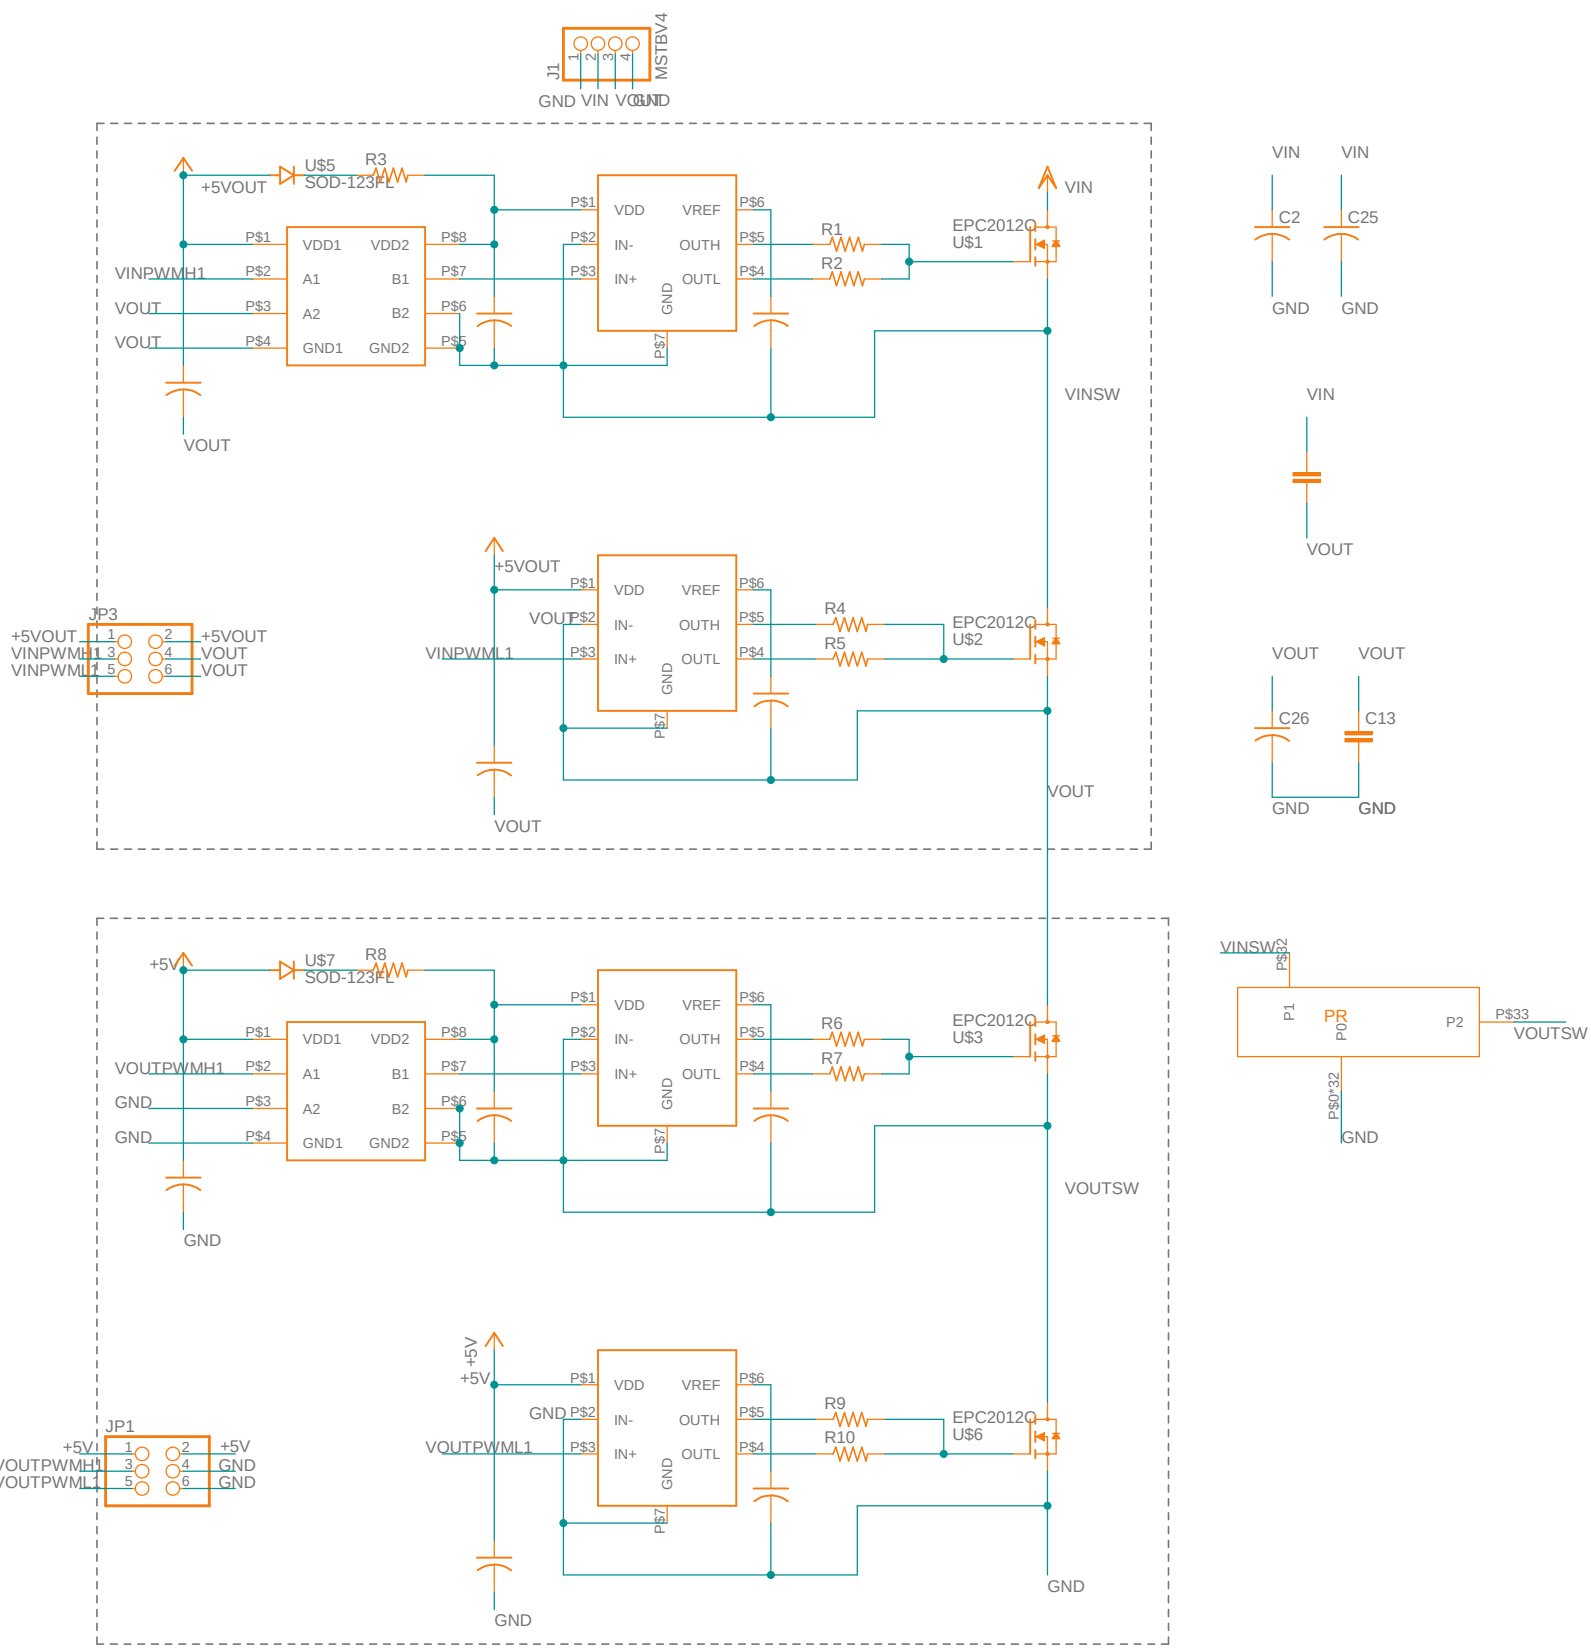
J1 1 2 3 4 MSTBV4
GND VIN VOUT GND

U$5 R3
+5VOUT SOD-123FL
P$1 VDD1 VDD2 P$8
VINPWMH1 P$2 A1 B1 P$7
VOUT P$3 A2 B2 P$6
VOUT P$4 GND1 GND2 P$5
VOUT

P$1 VDD VREF P$6
P$2 IN- OUTH P$5
P$3 IN+ OUTL P$4
GND P$7

R1 R2
EPC2012C U$1
VIN
VINSW

VIN VIN
C2 C25
GND GND

VIN
VOUT

+5VOUT
P$1 VDD VREF P$6
VOUT P$2 IN- OUTH P$5
VINPWML1 P$3 IN+ OUTL P$4
GND P$7
VOUT
R4 R5
EPC2012C U$2
VOUT

JP3
+5VOUT 1 2 +5VOUT
VINPWMH1 3 4 VOUT
VINPWML1 5 6 VOUT

VOUT VOUT
C26 C13
GND GND

U$7 R8
+5V SOD-123FL
P$1 VDD1 VDD2 P$8
VOUTPWMH1 P$2 A1 B1 P$7
GND P$3 A2 B2 P$6
GND P$4 GND1 GND2 P$5
GND

P$1 VDD VREF P$6
P$2 IN- OUTH P$5
P$3 IN+ OUTL P$4
GND P$7
R6 R7
EPC2012C U$3
VOUTSW

VINSW P$32
P1 PR P0 P2 P$33 VOUTSW
P$0*32
GND

+5V
+5V
P$1 VDD VREF P$6
GND P$2 IN- OUTH P$5
VOUTPWML1 P$3 IN+ OUTL P$4
GND P$7
R9 R10
EPC2012C U$6
GND
GND

JP1
+5V 1 2 +5V
VOUTPWMH1 3 4 GND
VOUTPWML1 5 6 GND